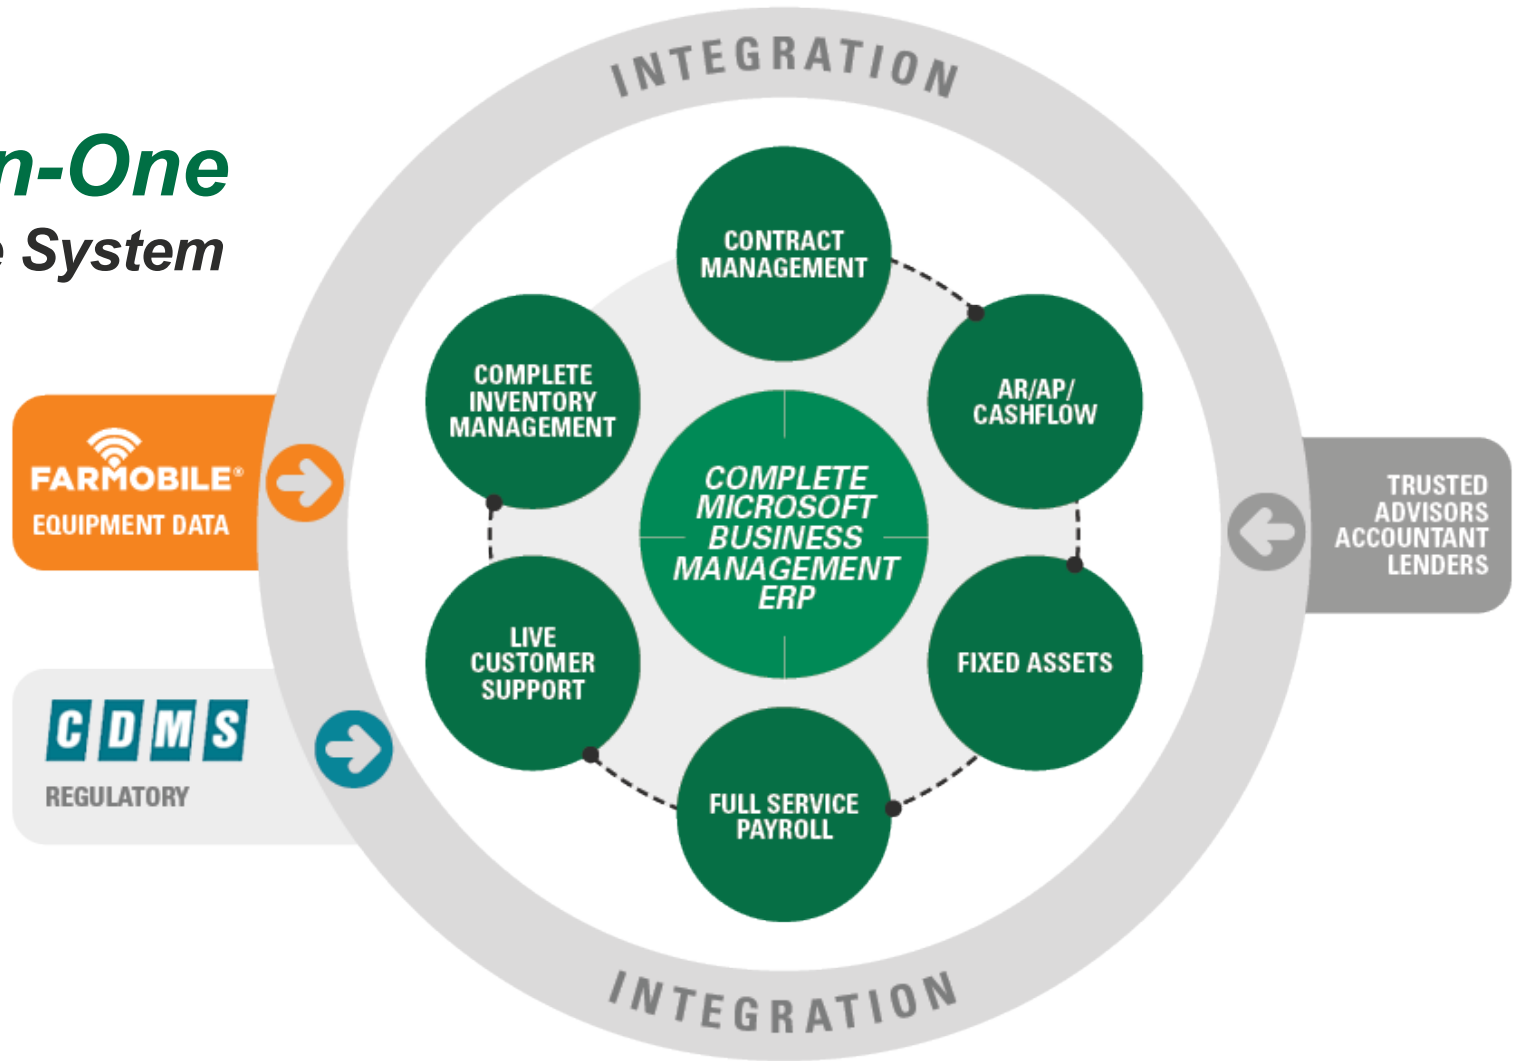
n-One
e System

INTEGRATION

CONTRACT MANAGEMENT

COMPLETE INVENTORY MANAGEMENT

AR/AP/ CASHFLOW

COMPLETE MICROSOFT BUSINESS MANAGEMENT ERP

FARMOBILE®
EQUIPMENT DATA

TRUSTED ADVISORS ACCOUNTANT LENDERS

LIVE CUSTOMER SUPPORT

FIXED ASSETS

CDMS
REGULATORY

FULL SERVICE PAYROLL

INTEGRATION